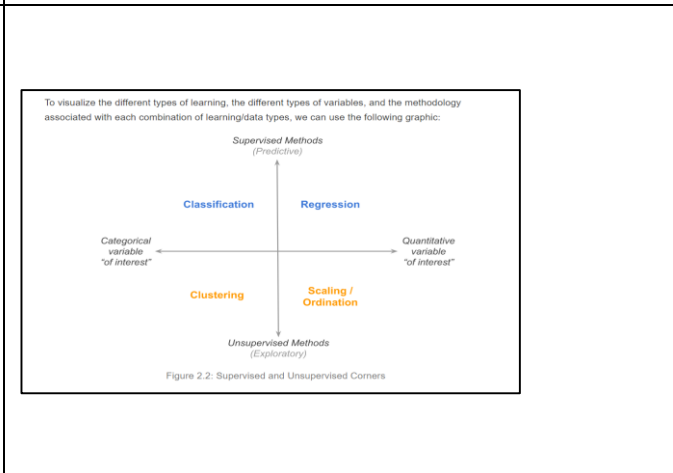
To visualize the different types of learning, the different types of variables, and the methodology associated with each combination of learning/data types, we can use the following graphic:

Supervised Methods
(Predictive)

Classification

Regression

Categorical variable "of interest"

Quantitative variable "of interest"

Clustering

Scaling / Ordination

Unsupervised Methods
(Exploratory)

Figure 2.2: Supervised and Unsupervised Corners